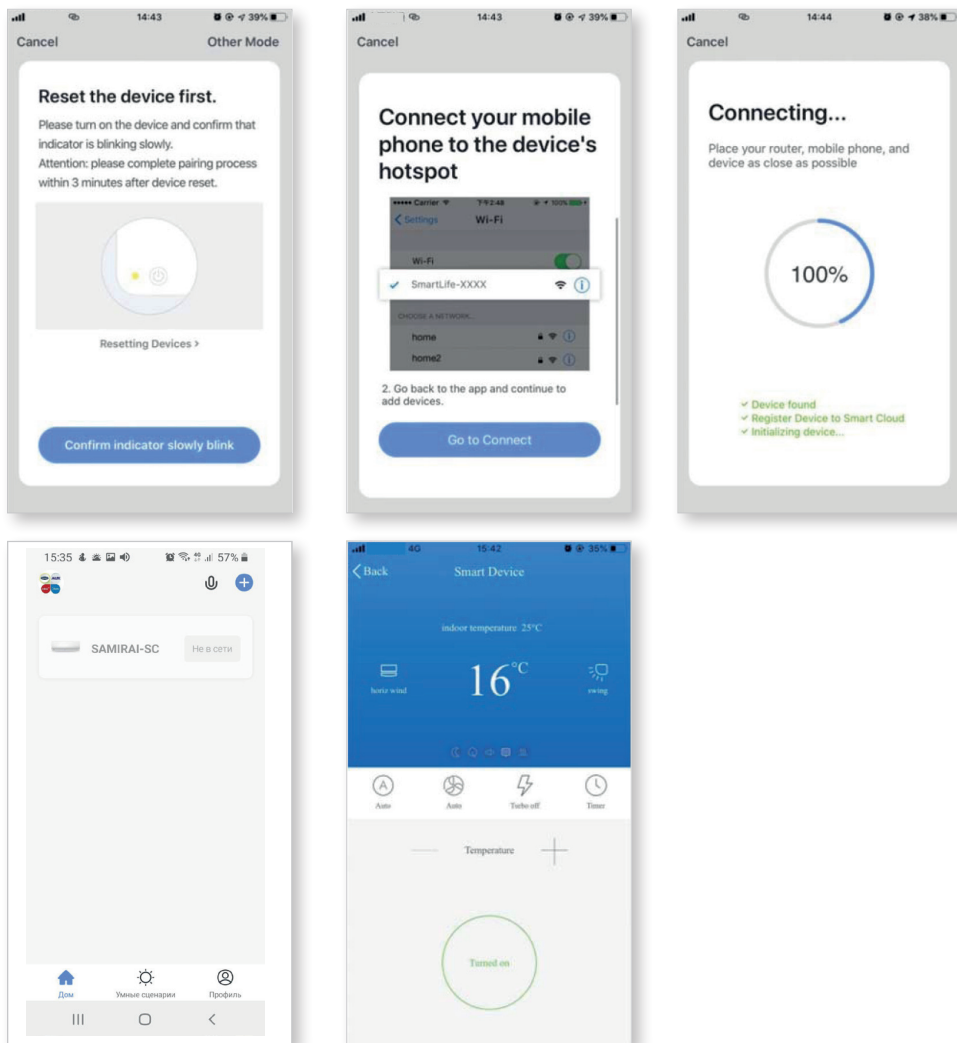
14:43 39%

Cancel Other Mode

Reset the device first.

Please turn on the device and confirm that indicator is blinking slowly.
Attention: please complete pairing process within 3 minutes after device reset.

Resetting Devices >

Confirm indicator slowly blink

14:43 39%

Cancel

Connect your mobile phone to the device's hotspot

Carrier 7:92:48 100%
< Settings Wi-Fi
Wi-Fi
SmartLife-XXXX
CHOOSE A NETWORK...
home
home2

2. Go back to the app and continue to add devices.

Go to Connect

14:44 38%

Cancel

Connecting...

Place your router, mobile phone, and device as close as possible

100%

Device found
Register Device to Smart Cloud
Initializing device...

15:35 57%

SAMIRAI-SC Не в сети

Дом Умные сценарии Профиль

4G 15:42 35%

< Back Smart Device

indoor temperature 25°C

horiz wind 16°C swing

Auto Auto Turbo off Timer

Temperature

Turned on